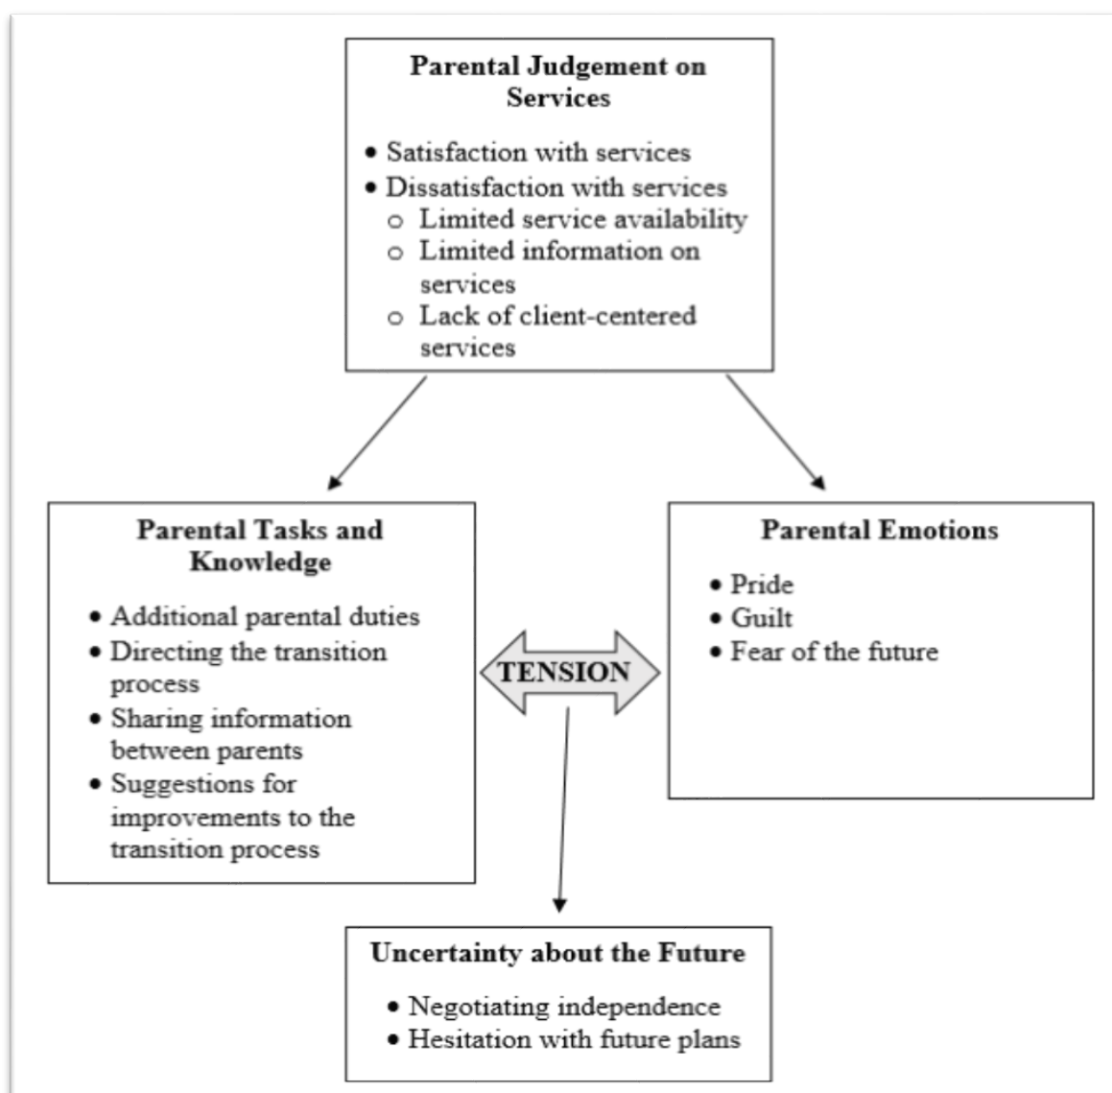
Parental Judgement on Services

- Satisfaction with services
- Dissatisfaction with services
  - Limited service availability
  - Limited information on services
  - Lack of client-centered services

Parental Tasks and Knowledge

- Additional parental duties
- Directing the transition process
- Sharing information between parents
- Suggestions for improvements to the transition process

TENSION

Parental Emotions

- Pride
- Guilt
- Fear of the future

Uncertainty about the Future

- Negotiating independence
- Hesitation with future plans